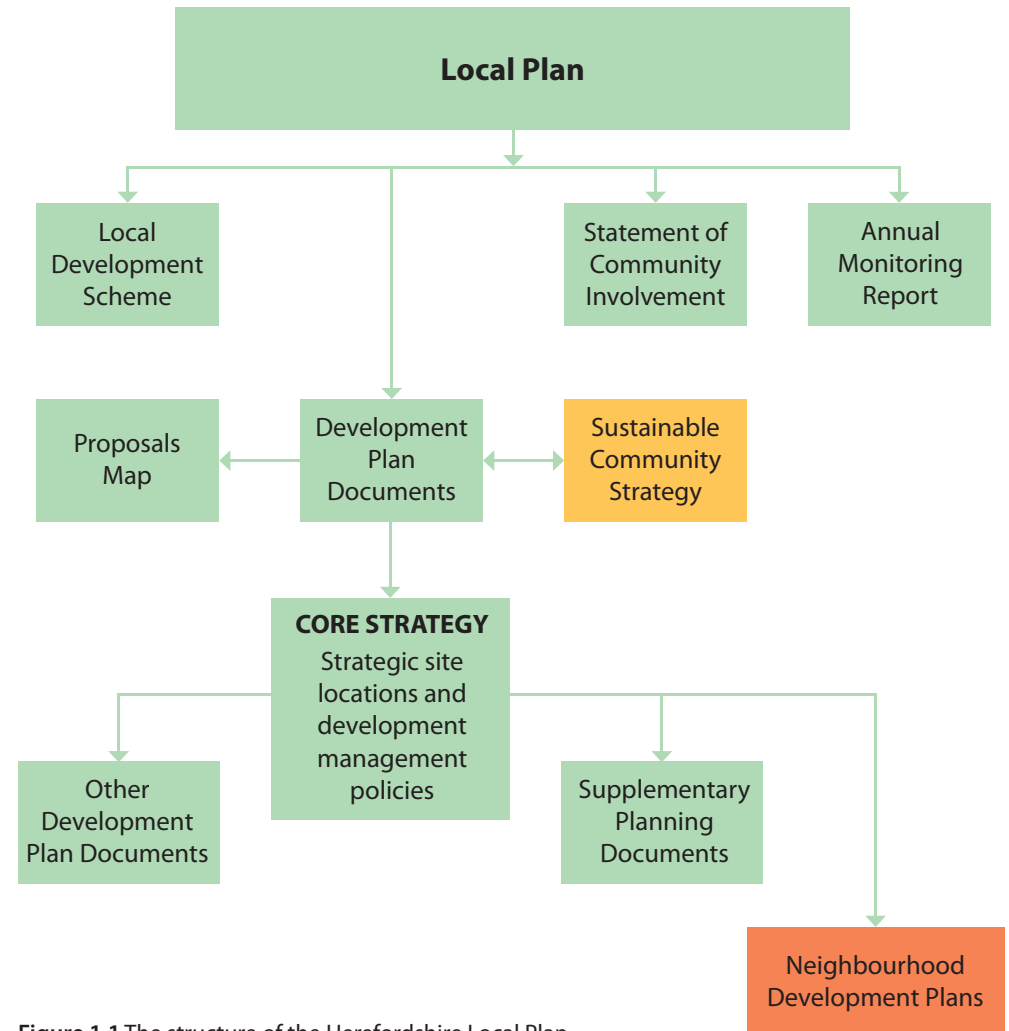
Local Plan

Local Development Scheme

Statement of Community Involvement

Annual Monitoring Report

Proposals Map

Development Plan Documents

Sustainable Community Strategy

CORE STRATEGY
Strategic site locations and development management policies

Other Development Plan Documents

Supplementary Planning Documents

Neighbourhood Development Plans

Figure 1.1 The structure of the Herefordshire Local Plan